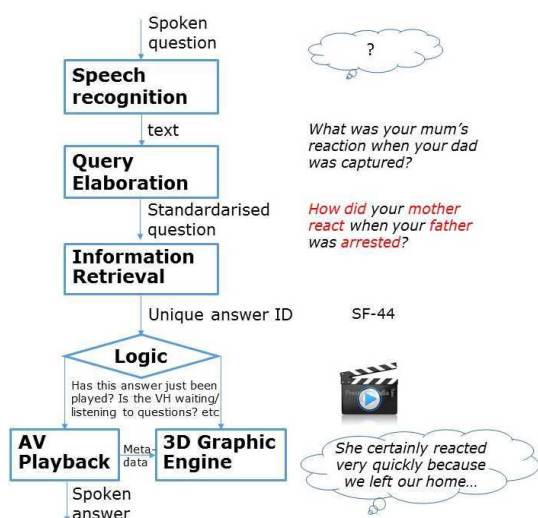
Spoken question

?

Speech recognition

text

What was your mum's reaction when your dad was captured?

Query Elaboration

Standardarised question

How did your mother react when your father was arrested?

Information Retrieval

Unique answer ID

SF-44

Logic

Has this answer just been played? Is the VH waiting/ listening to questions? etc

AV Playback

Meta data

3D Graphic Engine

She certainly reacted very quickly because we left our home...

Spoken answer